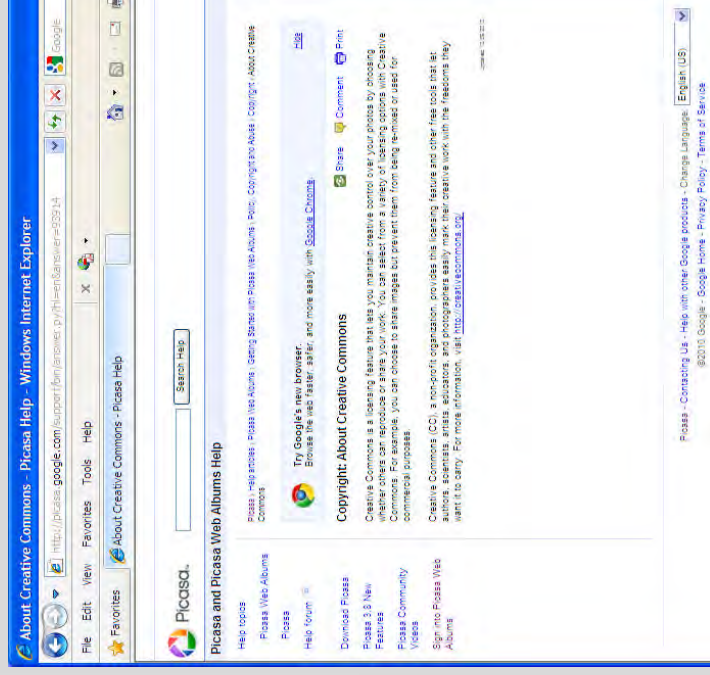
About Creative Commons - Picasa Help - Windows Internet Explorer

http://picasa.google.com/support/bin/answer.py?hl=en&answer=93914

Google

File Edit View Favorites Tools Help

Favorites

About Creative Commons - Picasa Help

Picasa

Search Help

Picasa and Picasa Web Albums Help

Help topics

Picasa Web Albums

Picasa

Help forum »

Download Picasa

Picasa 3.6 New Features

Picasa Community Videos

Sign into Picasa Web Albums

Picasa › Help articles › Picasa Web Albums › Getting Started with Picasa Web Albums › Policy, Copyright and Abuse › Copyright › About Creative Commons

Try Google's new browser.
Browse the web faster, safer, and more easily with Google Chrome.

Hide

Copyright: About Creative Commons

Share Comment Print

Creative Commons is a licensing feature that lets you maintain creative control over your photos by choosing whether others can reproduce or share your work. You can select from a variety of licensing options with Creative Commons. For example, you can choose to share images but prevent them from being remixed or used for commercial purposes.

Creative Commons (CC), a non-profit organization, provides the licensing feature and other free tools that let authors, scientists, artists, educators, and photographers easily mark their creative work with the freedoms they want it to carry. For more information, visit http://creativecommons.org/.

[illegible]

Picasa - Contacting Us - Help with other Google products - Change Language: English (US)

©2010 Google - Google Home - Privacy Policy - Terms of Service